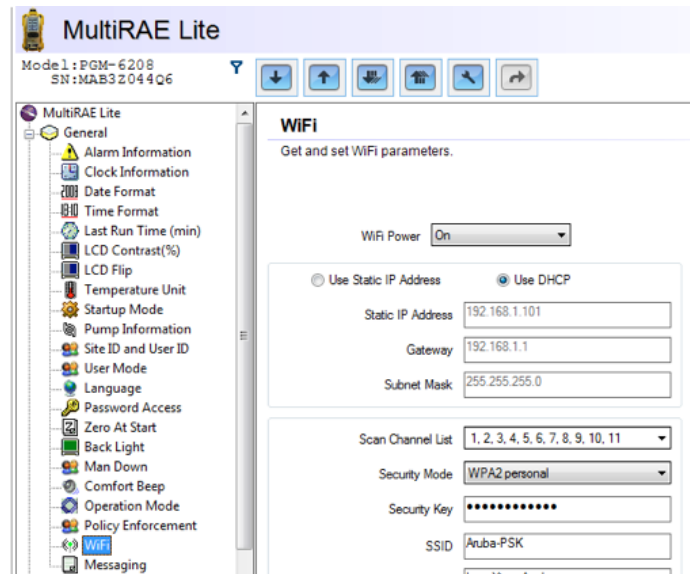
MultiRAE Lite

Model:PGM-6208
SN:MAB3Z044Q6

MultiRAE Lite
General
Alarm Information
Clock Information
Date Format
Time Format
Last Run Time (min)
LCD Contrast(%)
LCD Flip
Temperature Unit
Startup Mode
Pump Information
Site ID and User ID
User Mode
Language
Password Access
Zero At Start
Back Light
Man Down
Comfort Beep
Operation Mode
Policy Enforcement
WiFi
Messaging

WiFi

Get and set WiFi parameters.

WiFi Power On

Use Static IP Address
Use DHCP

Static IP Address 192.168.1.101

Gateway 192.168.1.1

Subnet Mask 255.255.255.0

Scan Channel List 1, 2, 3, 4, 5, 6, 7, 8, 9, 10, 11

Security Mode WPA2 personal

Security Key ••••••••••••

SSID Aruba-PSK

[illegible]